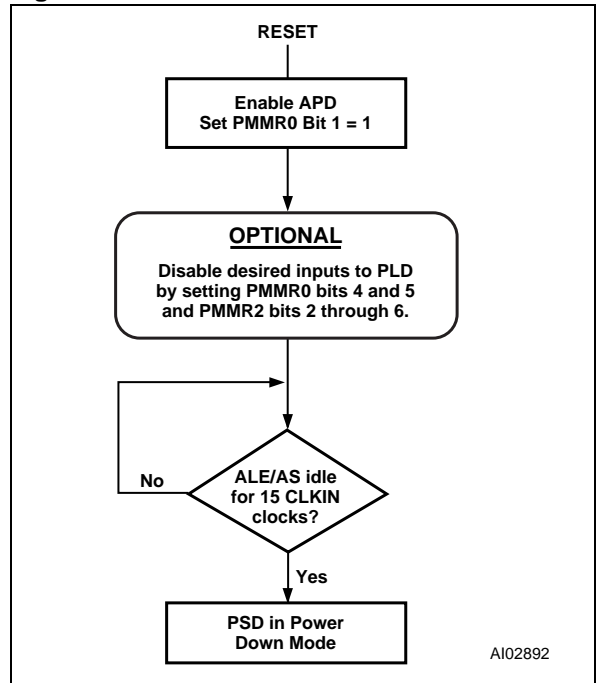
RESET

Enable APD
Set PMMR0 Bit 1 = 1

OPTIONAL

Disable desired inputs to PLD by setting PMMR0 bits 4 and 5 and PMMR2 bits 2 through 6.

No

ALE/AS idle for 15 CLKIN clocks?

Yes

PSD in Power Down Mode

AI02892